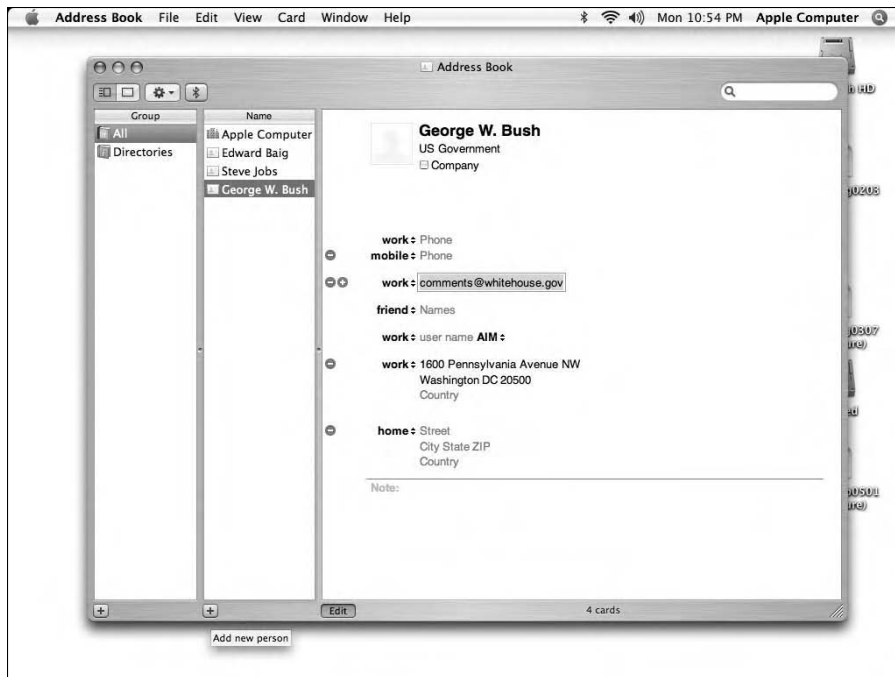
Address Book File Edit View Card Window Help Mon 10:54 PM Apple Computer

Address Book

Group
All
Directories

Name
Apple Computer
Edward Baig
Steve Jobs
George W. Bush

George W. Bush
US Government
Company

work ÷ Phone
mobile ÷ Phone
work ÷ comments@whitehouse.gov
friend ÷ Names
work ÷ user name AIM ÷
work ÷ 1600 Pennsylvania Avenue NW
Washington DC 20500
Country
home ÷ Street
City State ZIP
Country

Note:

h HD
0203
0307
re)
d
0501
re)

Edit
4 cards
Add new person